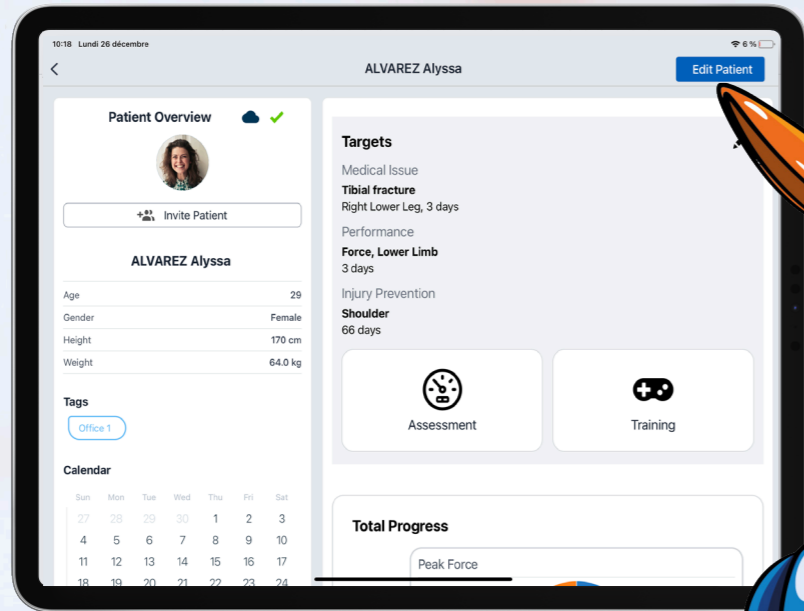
10:18 Lundi 26 décembre

6 %

ALVAREZ Alyssa

Edit Patient

Patient Overview

Invite Patient

ALVAREZ Alyssa

| Age | 29 |
|---|---|
| Gender | Female |
| Height | 170 cm |
| Weight | 64.0 kg |

Tags

Office 1

Calendar

| Sun | Mon | Tue | Wed | Thu | Fri | Sat |
|---|---|---|---|---|---|---|
| 27 | 28 | 29 | 30 | 1 | 2 | 3 |
| 4 | 5 | 6 | 7 | 8 | 9 | 10 |
| 11 | 12 | 13 | 14 | 15 | 16 | 17 |
| 18 | 19 | 20 | 21 | 22 | 23 | 24 |

Targets

Medical Issue

Tibial fracture

Right Lower Leg, 3 days

Performance

Force, Lower Limb

3 days

Injury Prevention

Shoulder

66 days

Assessment

Training

Total Progress

Peak Force